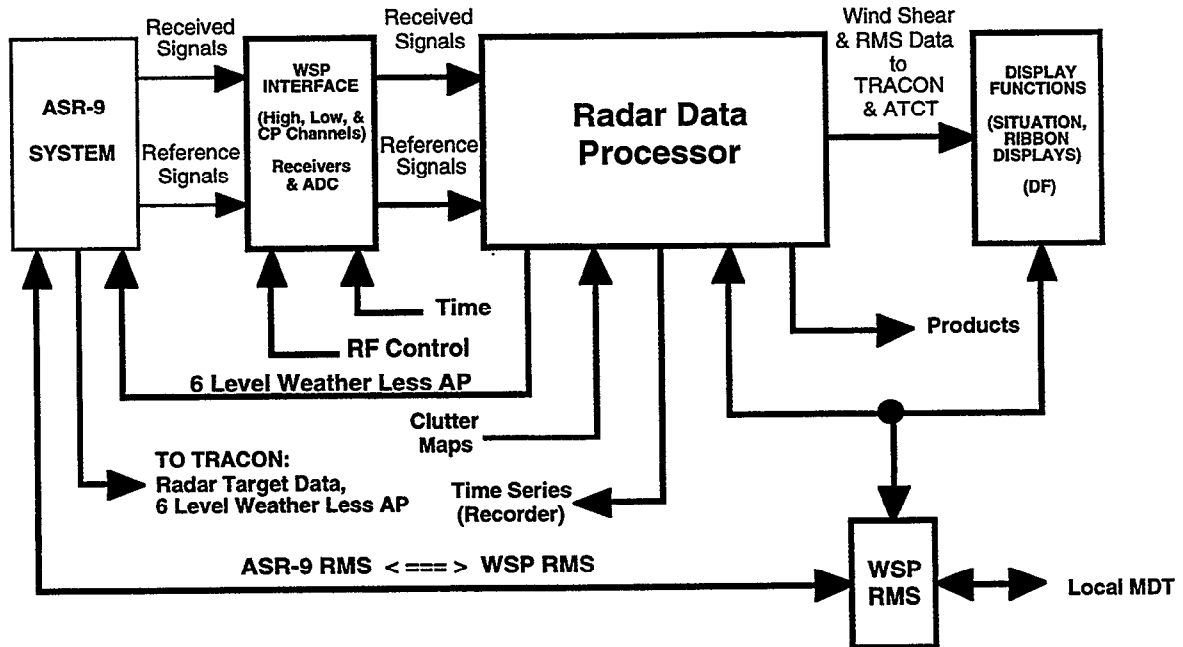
ASR-9
SYSTEM

Received Signals

Reference Signals

WSP INTERFACE
(High, Low, & CP Channels)
Receivers & ADC

Received Signals

Reference Signals

Radar Data Processor

Wind Shear & RMS Data to TRACON & ATCT

DISPLAY FUNCTIONS
(SITUATION, RIBBON DISPLAYS)
(DF)

Time

RF Control

6 Level Weather Less AP

Products

Clutter Maps

TO TRACON:
Radar Target Data,
6 Level Weather Less AP

Time Series (Recorder)

ASR-9 RMS < === > WSP RMS

WSP RMS

Local MDT